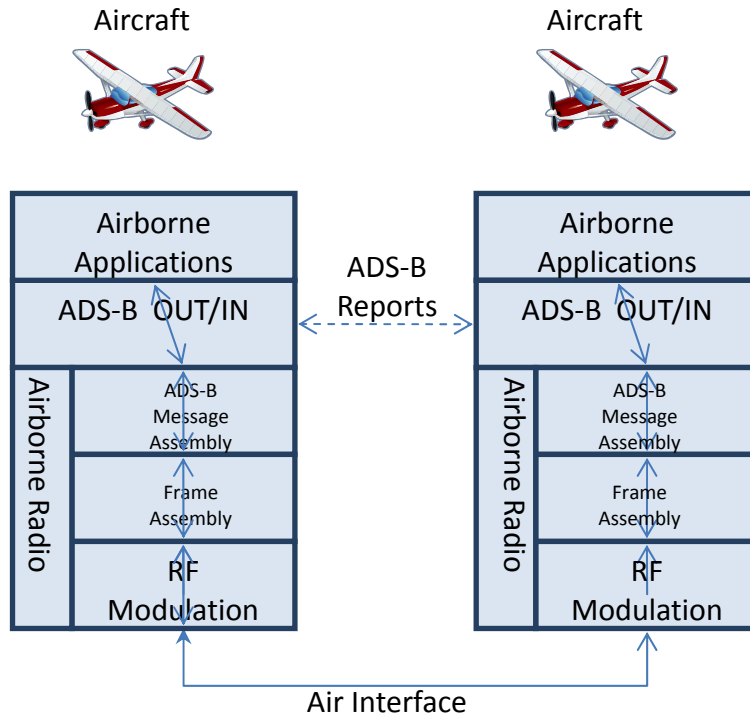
Aircraft

Aircraft

Airborne Applications

ADS-B OUT/IN

Airborne Radio

ADS-B Message Assembly

Frame Assembly

RF Modulation

ADS-B Reports

Airborne Applications

ADS-B OUT/IN

Airborne Radio

ADS-B Message Assembly

Frame Assembly

RF Modulation

Air Interface